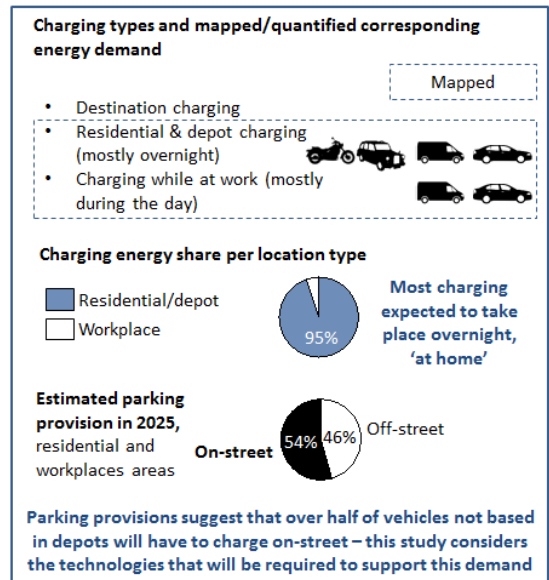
Charging types and mapped/quantified corresponding energy demand

Mapped

- Destination charging
- Residential & depot charging (mostly overnight)
- Charging while at work (mostly during the day)

Charging energy share per location type

Residential/depot

Workplace

95%

Most charging expected to take place overnight, 'at home'

Estimated parking provision in 2025, residential and workplaces areas

On-street

54%

46%

Off-street

Parking provisions suggest that over half of vehicles not based in depots will have to charge on-street – this study considers the technologies that will be required to support this demand